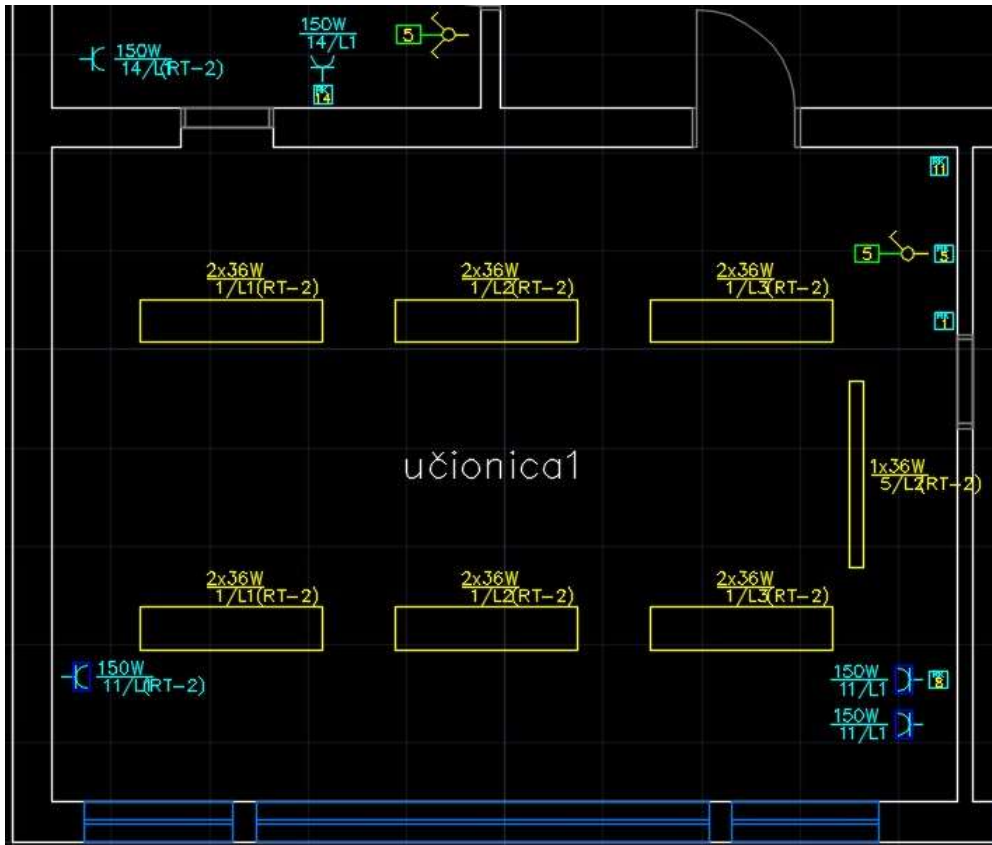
$\frac{150W}{14/L1}$(RT-2)

$\frac{150W}{14/L1}$

14

5

11

5

5

$\frac{2x36W}{1/L1}$(RT-2)

$\frac{2x36W}{1/L2}$(RT-2)

$\frac{2x36W}{1/L3}$(RT-2)

1

učionica1

$\frac{1x36W}{5/L2}$(RT-2)

$\frac{2x36W}{1/L1}$(RT-2)

$\frac{2x36W}{1/L2}$(RT-2)

$\frac{2x36W}{1/L3}$(RT-2)

$\frac{150W}{11/L1}$(RT-2)

$\frac{150W}{11/L1}$

8

$\frac{150W}{11/L1}$